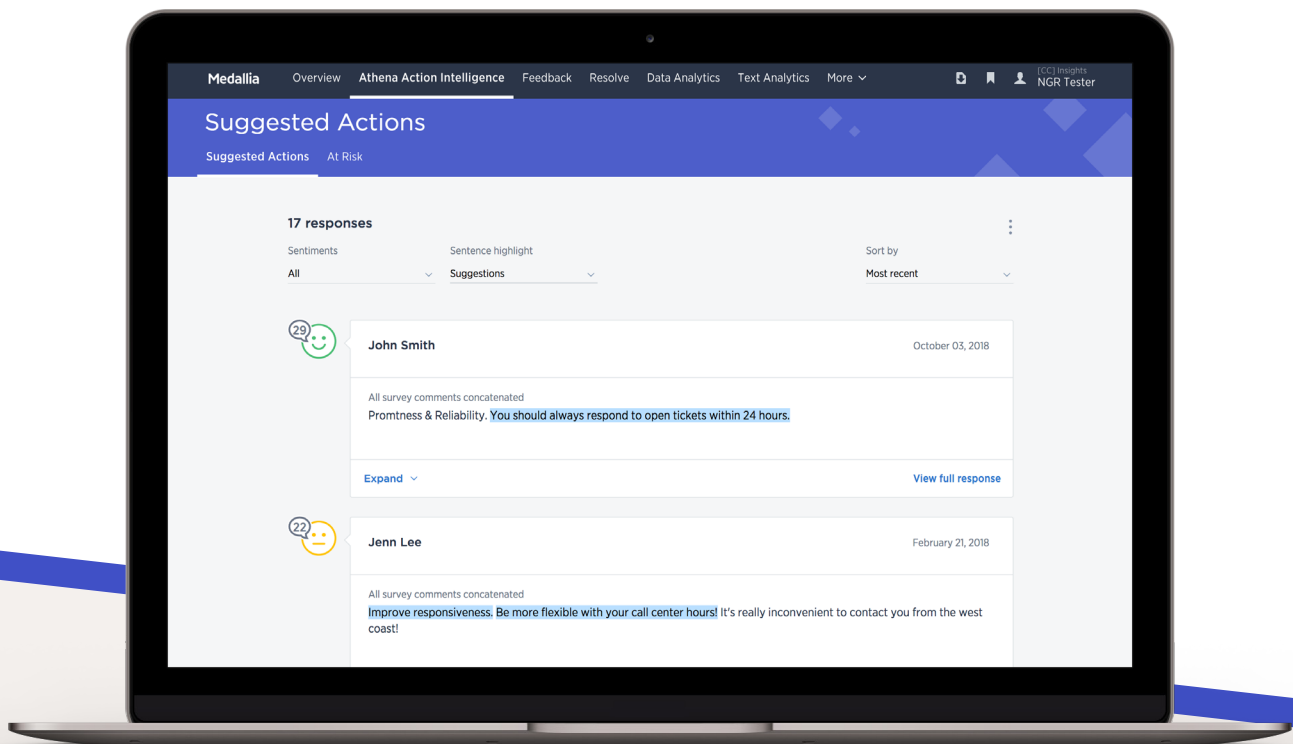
Medallia Overview Athena Action Intelligence Feedback Resolve Data Analytics Text Analytics More

[CC] Insights
NGR Tester

Suggested Actions

Suggested Actions At Risk

17 responses

Sentiments
All

Sentence highlight
Suggestions

Sort by
Most recent

29

John Smith

October 03, 2018

All survey comments concatenated
Promtness & Reliability. You should always respond to open tickets within 24 hours.

Expand

View full response

22

Jenn Lee

February 21, 2018

All survey comments concatenated
Improve responsiveness. Be more flexible with your call center hours! It's really inconvenient to contact you from the west coast!